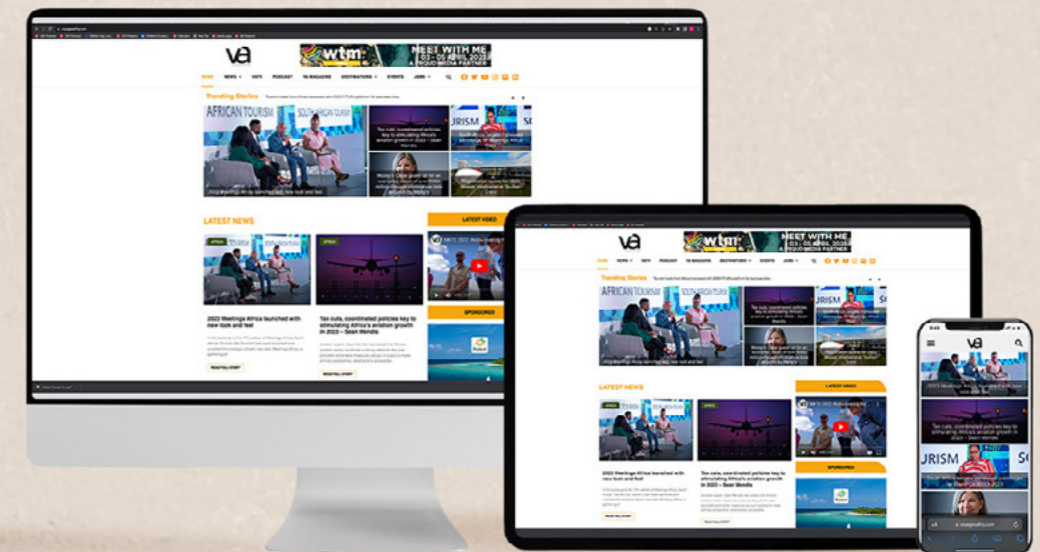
va

wtm

MEET WITH ME

03 - 05 APRIL 2023

HOME NEWS VATV PODCAST VA MAGAZINE DESTINATIONS EVENTS JOBS

Trending Stories

AFRICAN TOURISM

SOUTH AFRICAN TOURISM

2023 Meetings Africa launched with new look and feel

Tax cuts, coordinated policies key to stimulating Africa's aviation growth in 2023 – Sean Mendis

LATEST NEWS

LATEST VIDEO

AFRICA

2023 Meetings Africa launched with new look and feel

Tax cuts, coordinated policies key to stimulating Africa's aviation growth in 2023 – Sean Mendis

READ FULL STORY

SPONSORED

va

wtm

MEET WITH ME

03 - 05 APRIL 2023

Trending Stories

LATEST NEWS

LATEST VIDEO

2023 Meetings Africa launched with new look and feel

Tax cuts, coordinated policies key to stimulating Africa's aviation growth in 2023 – Sean Mendis

SPONSORED

va

2023 Meetings Africa launched with new look and feel

Tax cuts, coordinated policies key to stimulating Africa's aviation growth in 2023 – Sean Mendis

URISM

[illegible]